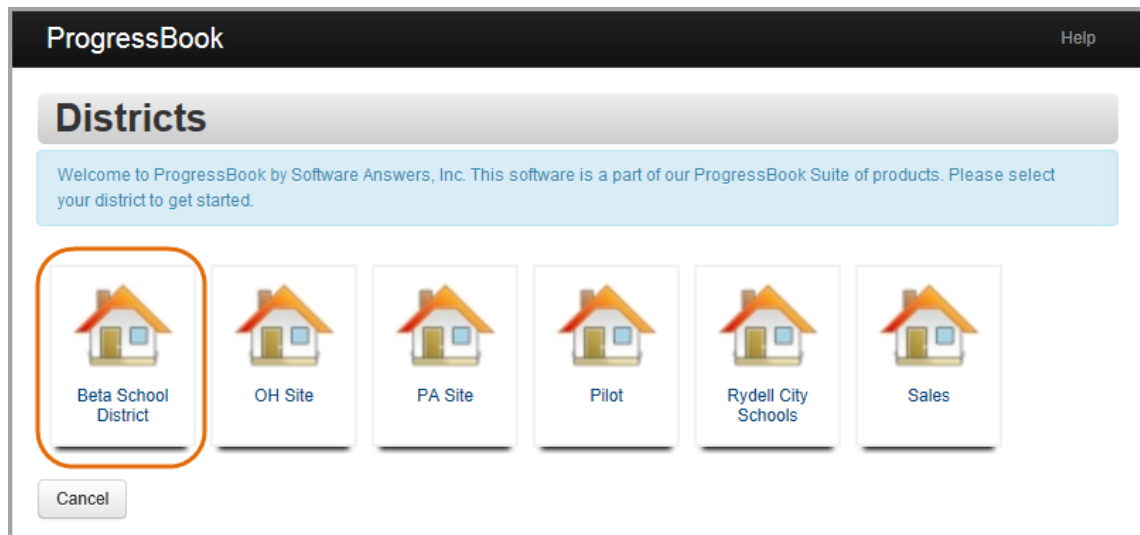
ProgressBook

Help

Districts

Welcome to ProgressBook by Software Answers, Inc. This software is a part of our ProgressBook Suite of products. Please select your district to get started.

Beta School District

OH Site

PA Site

Pilot

Rydell City Schools

Sales

Cancel